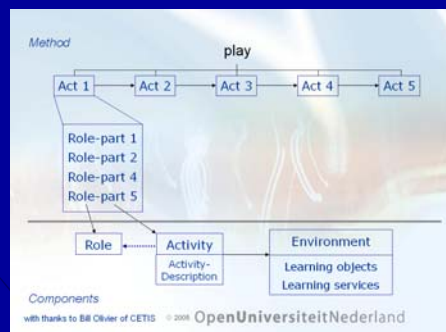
Method

play

Act 1
Act 2
Act 3
Act 4
Act 5

Role-part 1
Role-part 2
Role-part 4
Role-part 5

Role
Activity
Activity-Description

Environment
Learning objects
Learning services

Components

with thanks to Bill Olivier of CETIS © 2005 OpenUniversiteitNederland